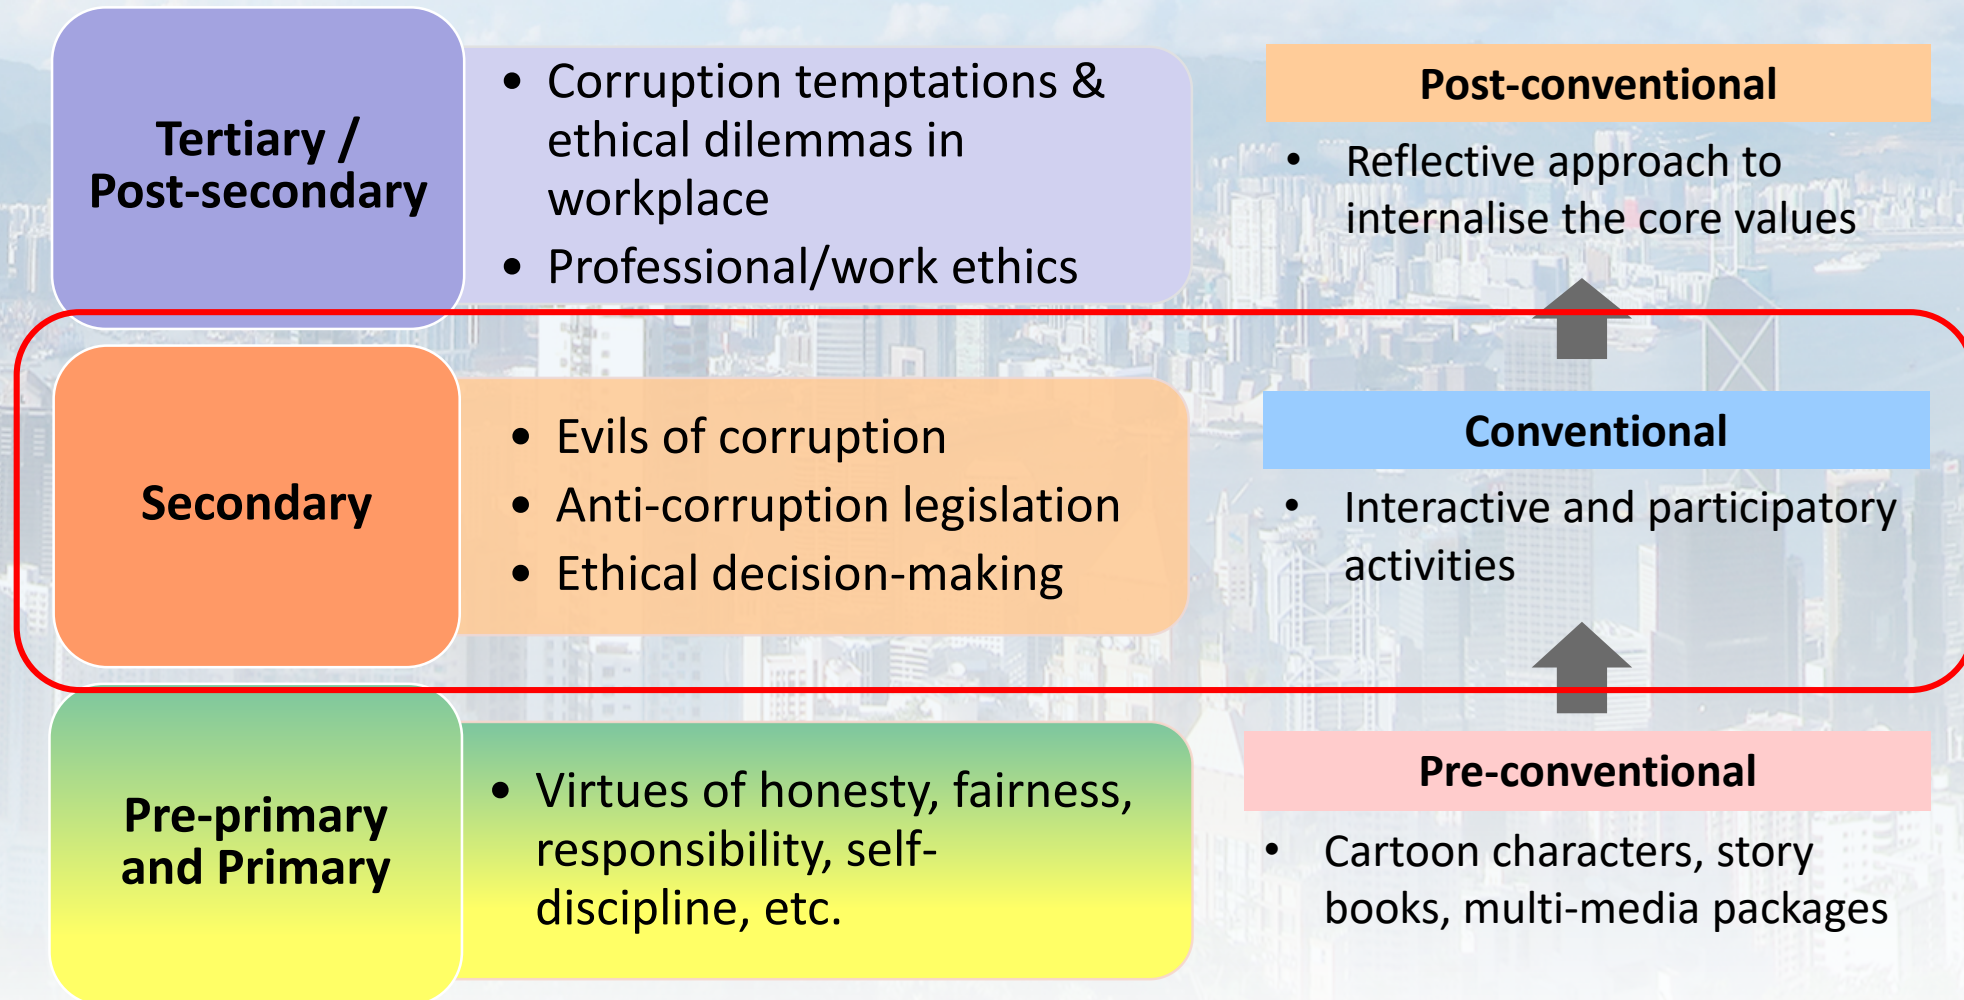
Tertiary / Post-secondary

- Corruption temptations & ethical dilemmas in workplace
- Professional/work ethics

Post-conventional

- Reflective approach to internalise the core values

Secondary

- Evils of corruption
- Anti-corruption legislation
- Ethical decision-making

Conventional

- Interactive and participatory activities

Pre-primary and Primary

- Virtues of honesty, fairness, responsibility, self-discipline, etc.

Pre-conventional

- Cartoon characters, story books, multi-media packages